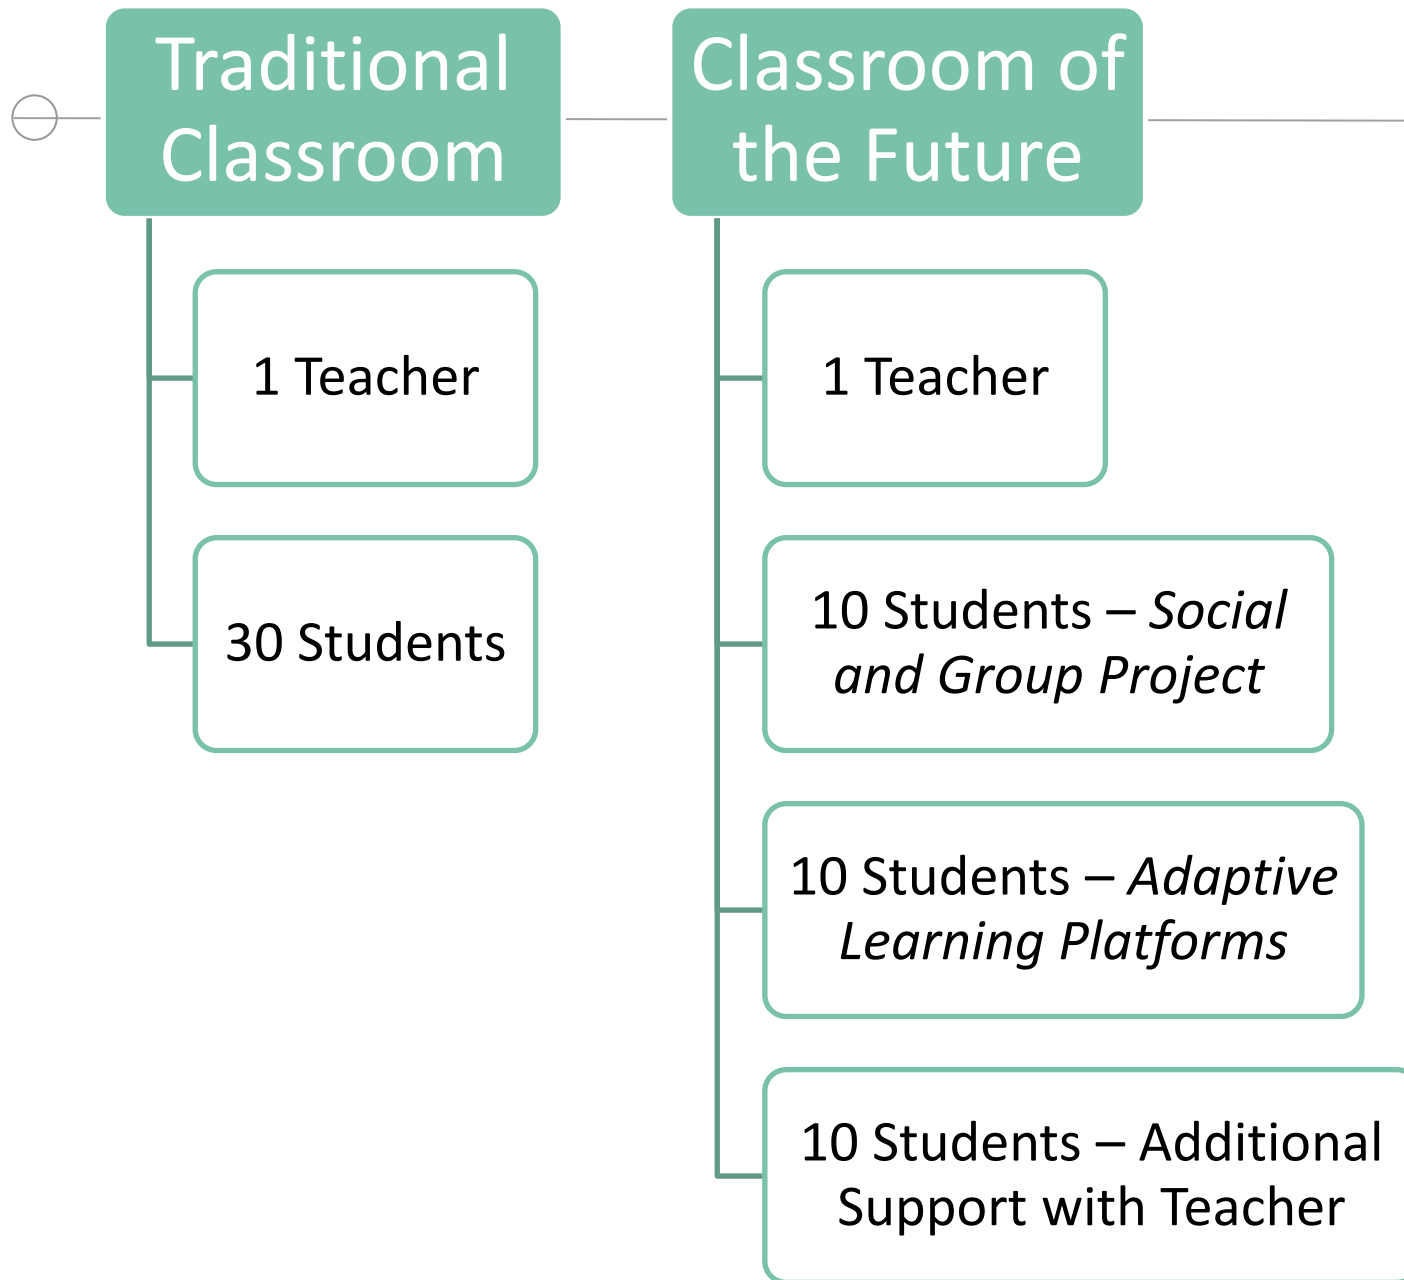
Traditional Classroom

1 Teacher

30 Students

Classroom of the Future

1 Teacher

10 Students – *Social and Group Project*

10 Students – *Adaptive Learning Platforms*

10 Students – Additional Support with Teacher